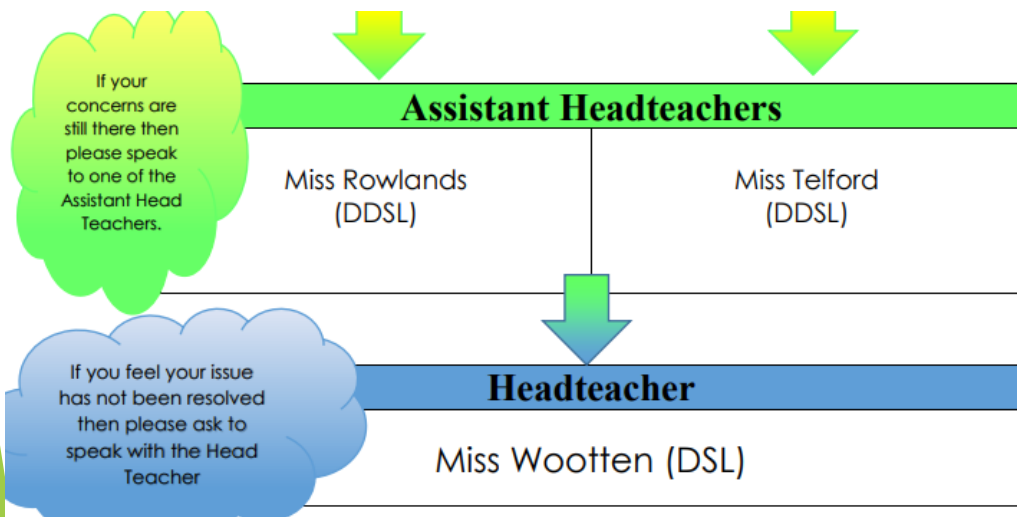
If your concerns are still there then please speak to one of the Assistant Head Teachers.

Assistant Headteachers

Miss Rowlands (DDSL)

Miss Telford (DDSL)

If you feel your issue has not been resolved then please ask to speak with the Head Teacher

Headteacher

Miss Wootten (DSL)